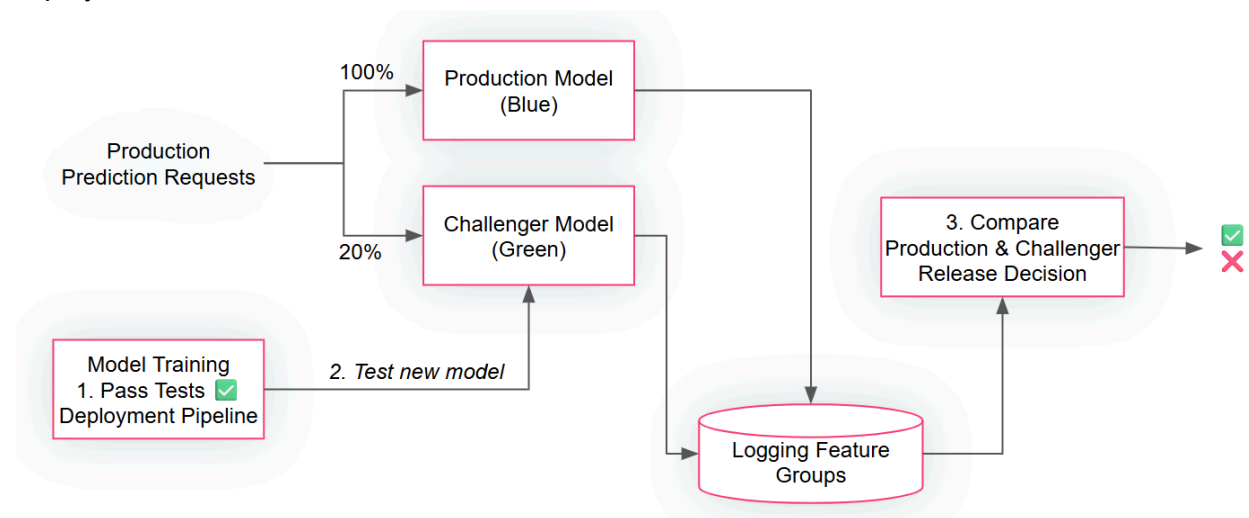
100%

Production Model
(Blue)

Production
Prediction Requests

Challenger Model
(Green)

20%

3. Compare
Production & Challenger
Release Decision

✅
❌

Model Training
1. Pass Tests ✅
Deployment Pipeline

2. Test new model

Logging Feature
Groups